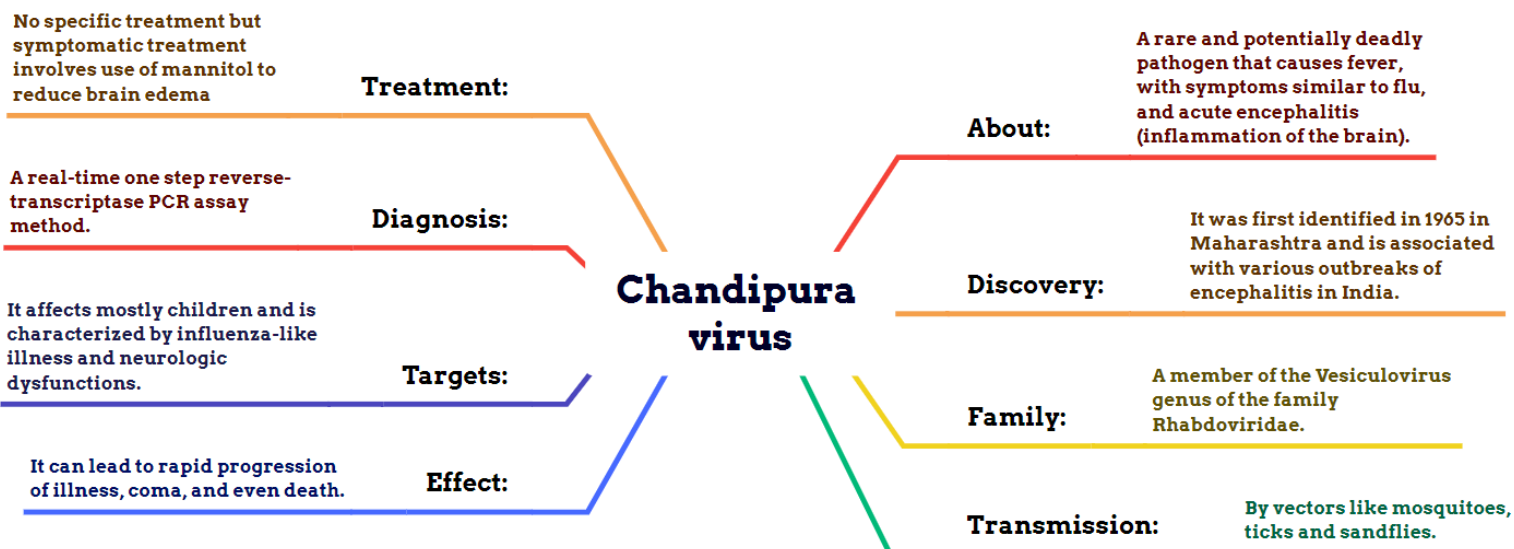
Chandipura virus

About: A rare and potentially deadly pathogen that causes fever, with symptoms similar to flu, and acute encephalitis (inflammation of the brain).

Discovery: It was first identified in 1965 in Maharashtra and is associated with various outbreaks of encephalitis in India.

Family: A member of the Vesiculovirus genus of the family Rhabdoviridae.

Transmission: By vectors like mosquitoes, ticks and sandflies.

Treatment: No specific treatment but symptomatic treatment involves use of mannitol to reduce brain edema

Diagnosis: A real-time one step reverse-transcriptase PCR assay method.

Targets: It affects mostly children and is characterized by influenza-like illness and neurologic dysfunctions.

Effect: It can lead to rapid progression of illness, coma, and even death.